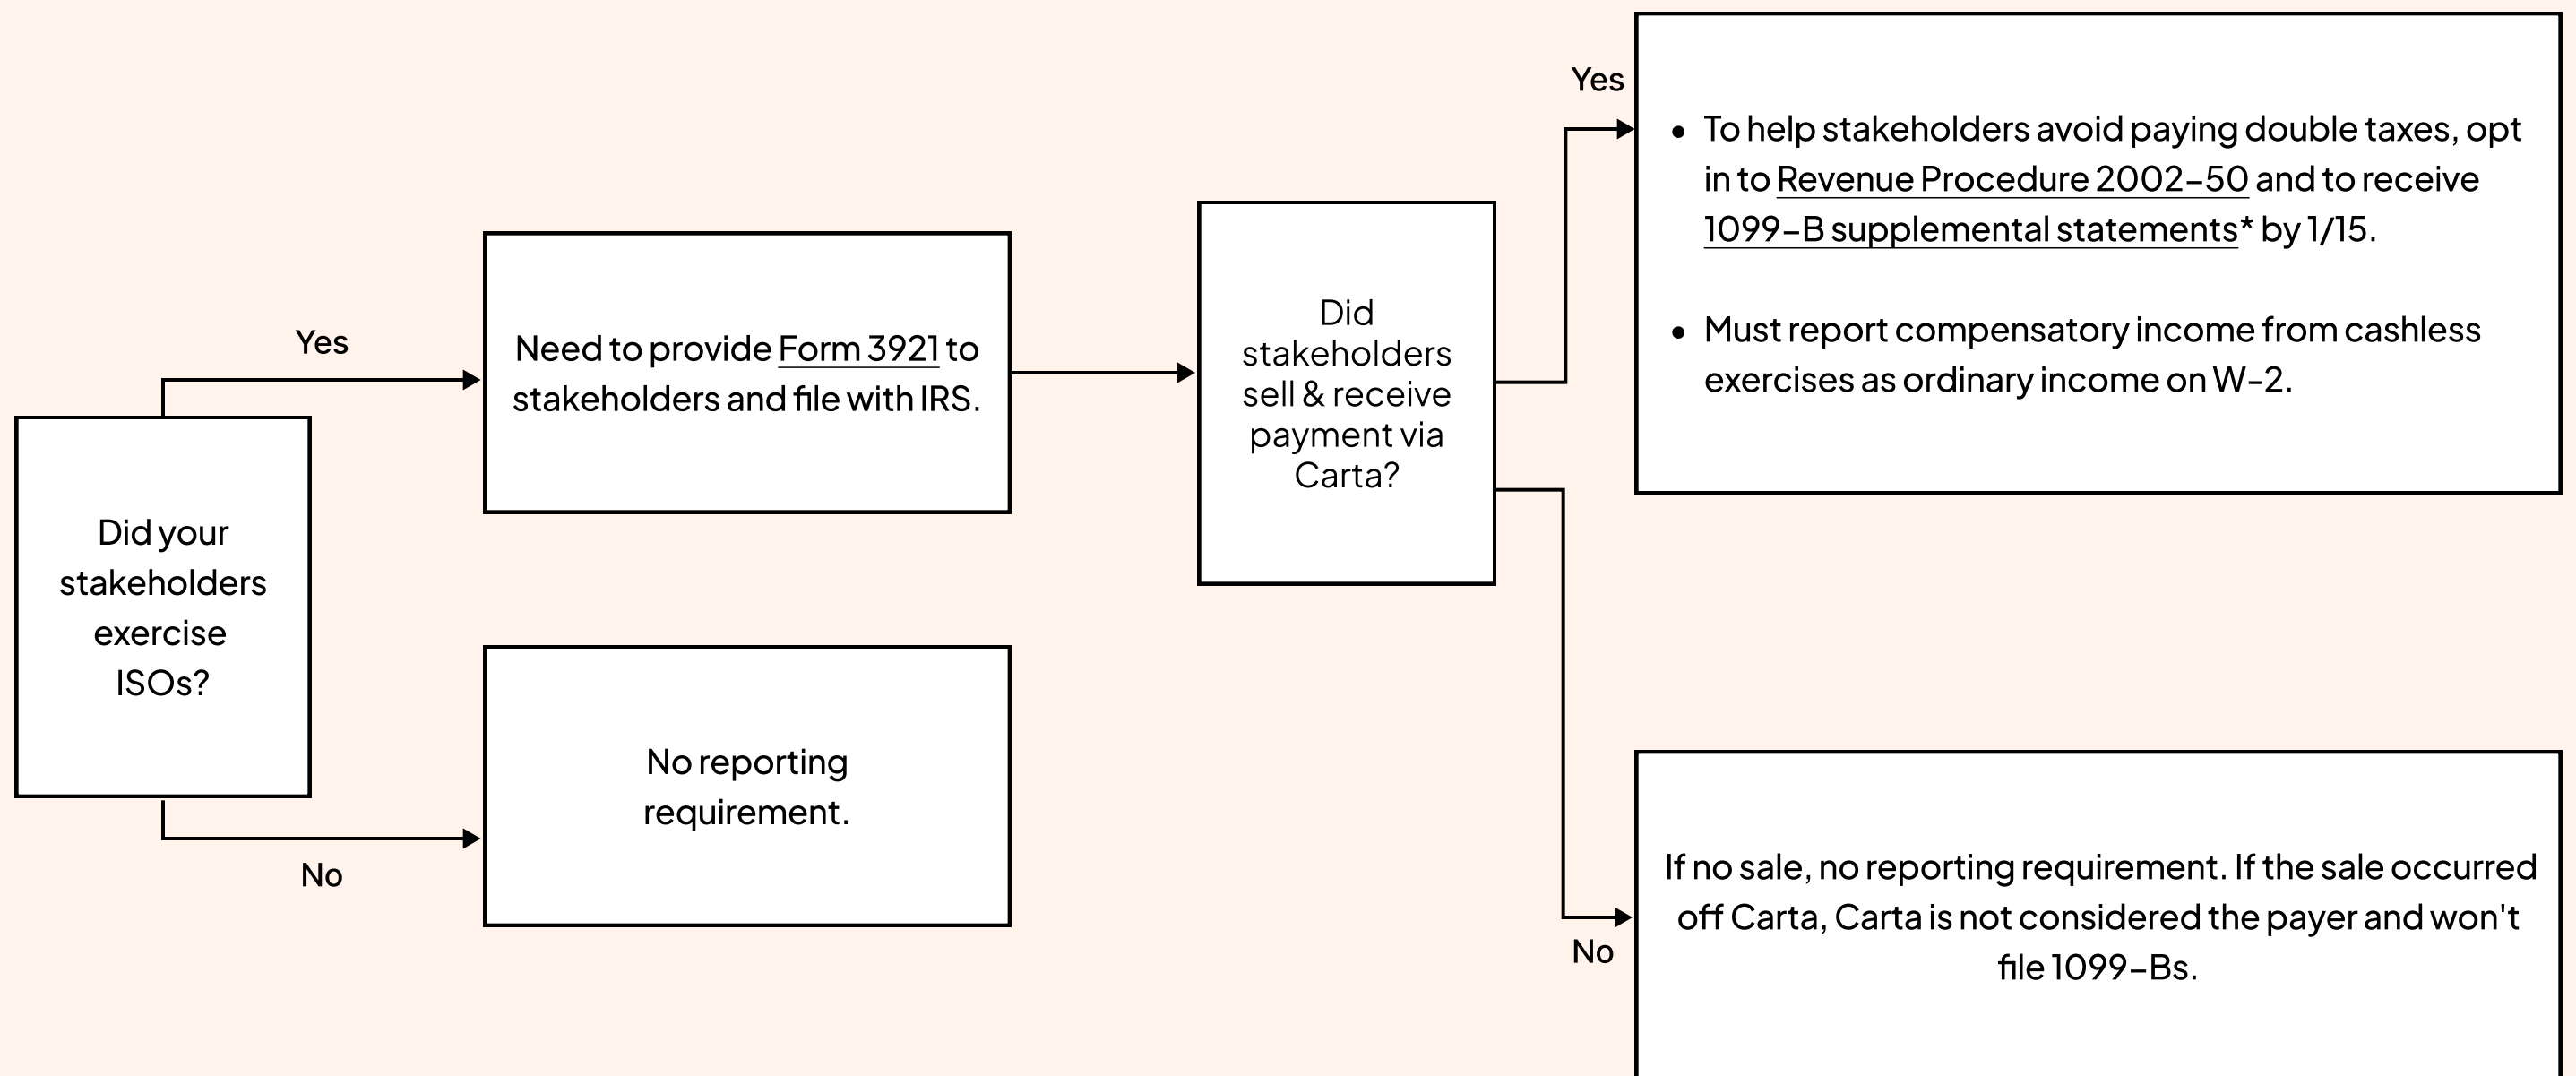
Did your stakeholders exercise ISOs?

Yes

Need to provide Form 3921 to stakeholders and file with IRS.

No

No reporting requirement.

Did stakeholders sell & receive payment via Carta?

Yes

- To help stakeholders avoid paying double taxes, opt in to Revenue Procedure 2002-50 and to receive 1099-B supplemental statements* by 1/15.
- Must report compensatory income from cashless exercises as ordinary income on W-2.

No

If no sale, no reporting requirement. If the sale occurred off Carta, Carta is not considered the payer and won't file 1099-Bs.